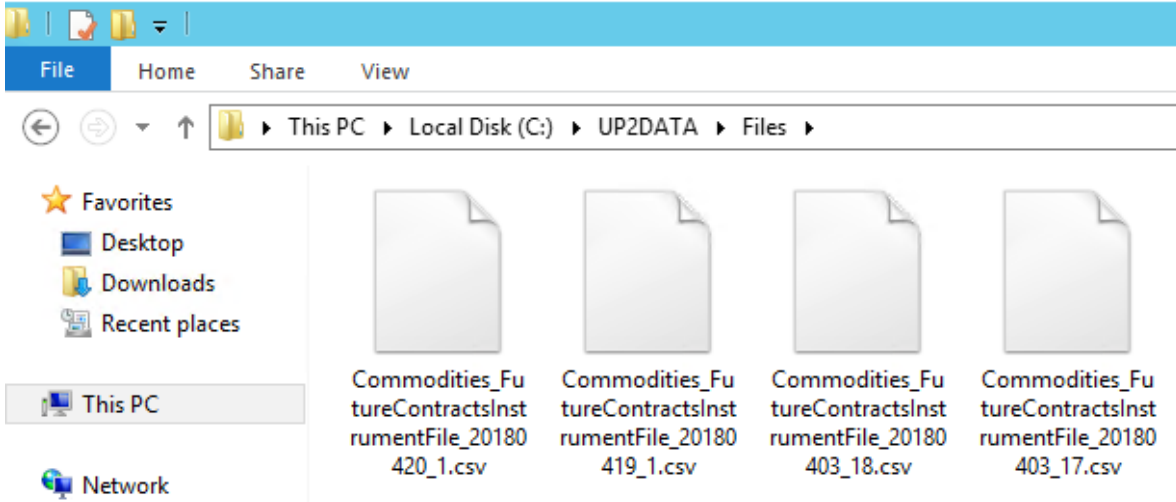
File Home Share View

This PC ▸ Local Disk (C:) ▸ UP2DATA ▸ Files ▸

Favorites
Desktop
Downloads
Recent places

This PC

Network

Commodities_FutureContractsInstrumentFile_20180420_1.csv

Commodities_FutureContractsInstrumentFile_20180419_1.csv

Commodities_FutureContractsInstrumentFile_20180403_18.csv

Commodities_FutureContractsInstrumentFile_20180403_17.csv